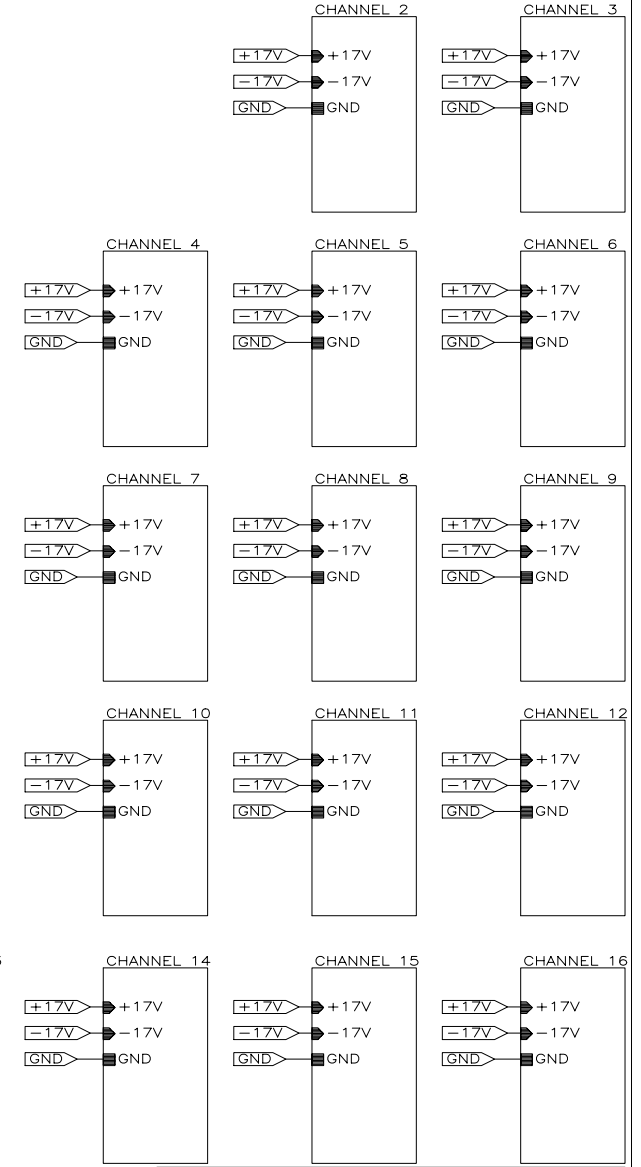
CHANNEL 2
+17V +17V
−17V −17V
GND GND

CHANNEL 3
+17V +17V
−17V −17V
GND GND

CHANNEL 4
+17V +17V
−17V −17V
GND GND

CHANNEL 5
+17V +17V
−17V −17V
GND GND

CHANNEL 6
+17V +17V
−17V −17V
GND GND

CHANNEL 7
+17V +17V
−17V −17V
GND GND

CHANNEL 8
+17V +17V
−17V −17V
GND GND

CHANNEL 9
+17V +17V
−17V −17V
GND GND

CHANNEL 10
+17V +17V
−17V −17V
GND GND

CHANNEL 11
+17V +17V
−17V −17V
GND GND

CHANNEL 12
+17V +17V
−17V −17V
GND GND

5

CHANNEL 14
+17V +17V
−17V −17V
GND GND

CHANNEL 15
+17V +17V
−17V −17V
GND GND

CHANNEL 16
+17V +17V
−17V −17V
GND GND